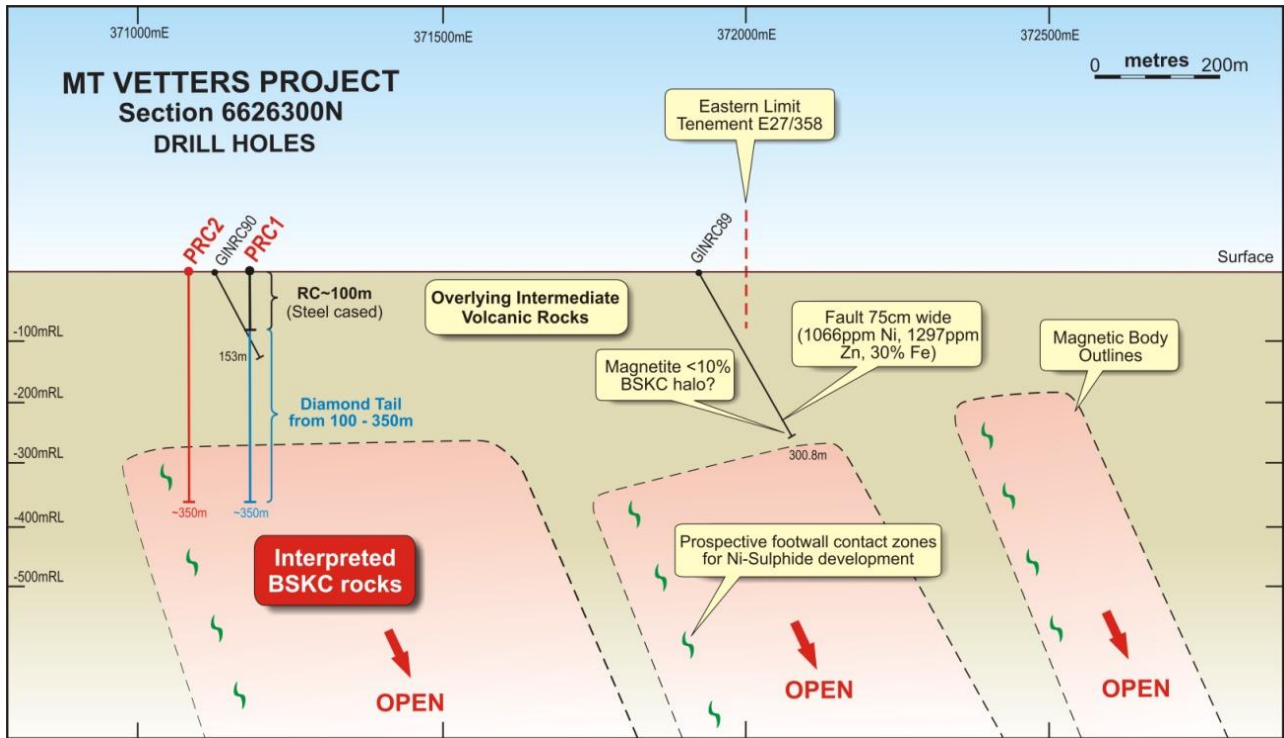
371000mE

371500mE

372000mE

372500mE

0 metres 200m

MT VETTERS PROJECT
Section 6626300N
DRILL HOLES

Eastern Limit
Tenement E27/358

PRC2

GINRC90

PRC1

GINRC89

Surface

RC~100m
(Steel cased)

Overlying Intermediate
Volcanic Rocks

Fault 75cm wide
(1066ppm Ni, 1297ppm Zn, 30% Fe)

Magnetic Body
Outlines

-100mRL

153m

Magnetite <10%
BSKC halo?

-200mRL

Diamond Tail
from 100 - 350m

-300mRL

300.8m

-400mRL

~350m

~350m

Prospective footwall contact zones
for Ni-Sulphide development

Interpreted
BSKC rocks

-500mRL

OPEN

OPEN

OPEN